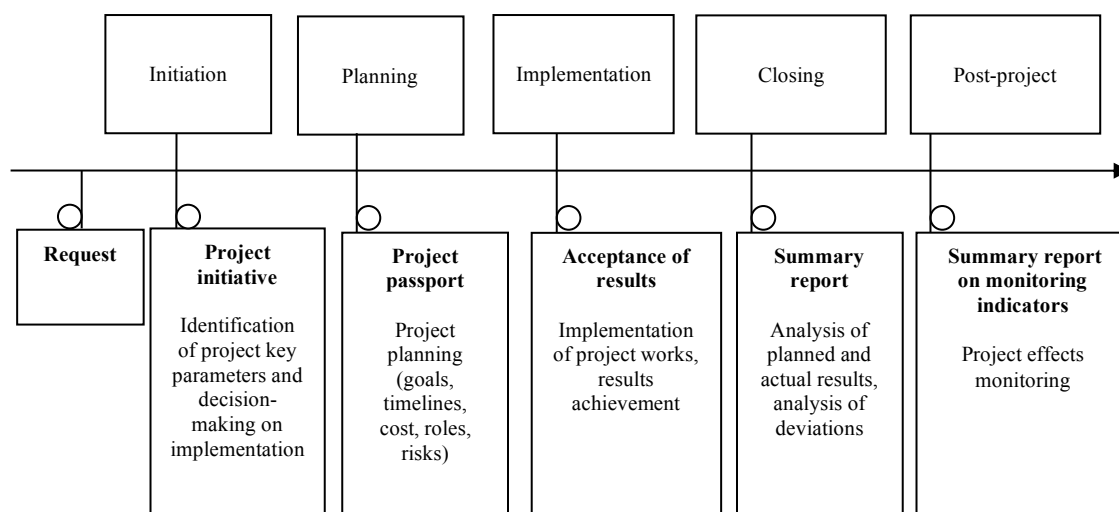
Initiation

Planning

Implementation

Closing

Post-project

**Request**

**Project initiative**

Identification of project key parameters and decision-making on implementation

**Project passport**

Project planning (goals, timelines, cost, roles, risks)

**Acceptance of results**

Implementation of project works, results achievement

**Summary report**

Analysis of planned and actual results, analysis of deviations

**Summary report on monitoring indicators**

Project effects monitoring